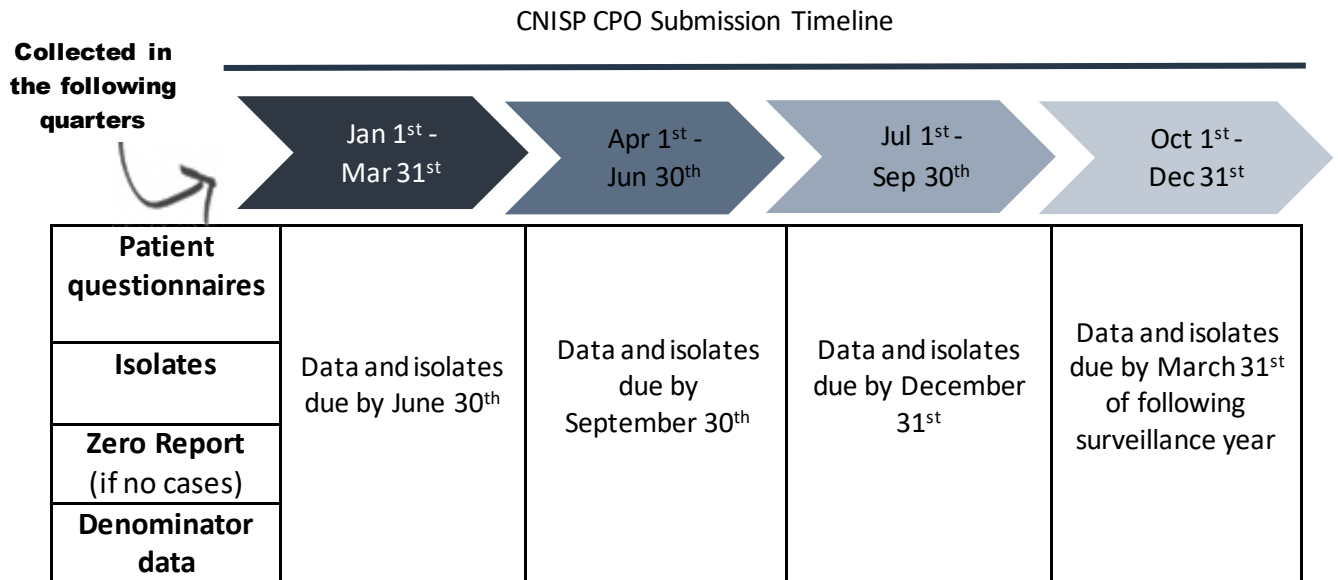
CNISP CPO Submission Timeline

Collected in the following quarters

Jan 1$^{st}$ - Mar 31$^{st}$

Apr 1$^{st}$ - Jun 30$^{th}$

Jul 1$^{st}$ - Sep 30$^{th}$

Oct 1$^{st}$ - Dec 31$^{st}$

| Patient questionnaires<br>Isolates<br>Zero Report (if no cases)<br>Denominator data | Data and isolates due by June 30$^{th}$ | Data and isolates due by September 30$^{th}$ | Data and isolates due by December 31$^{st}$ | Data and isolates due by March 31$^{st}$ of following surveillance year |
|---|---|---|---|---|